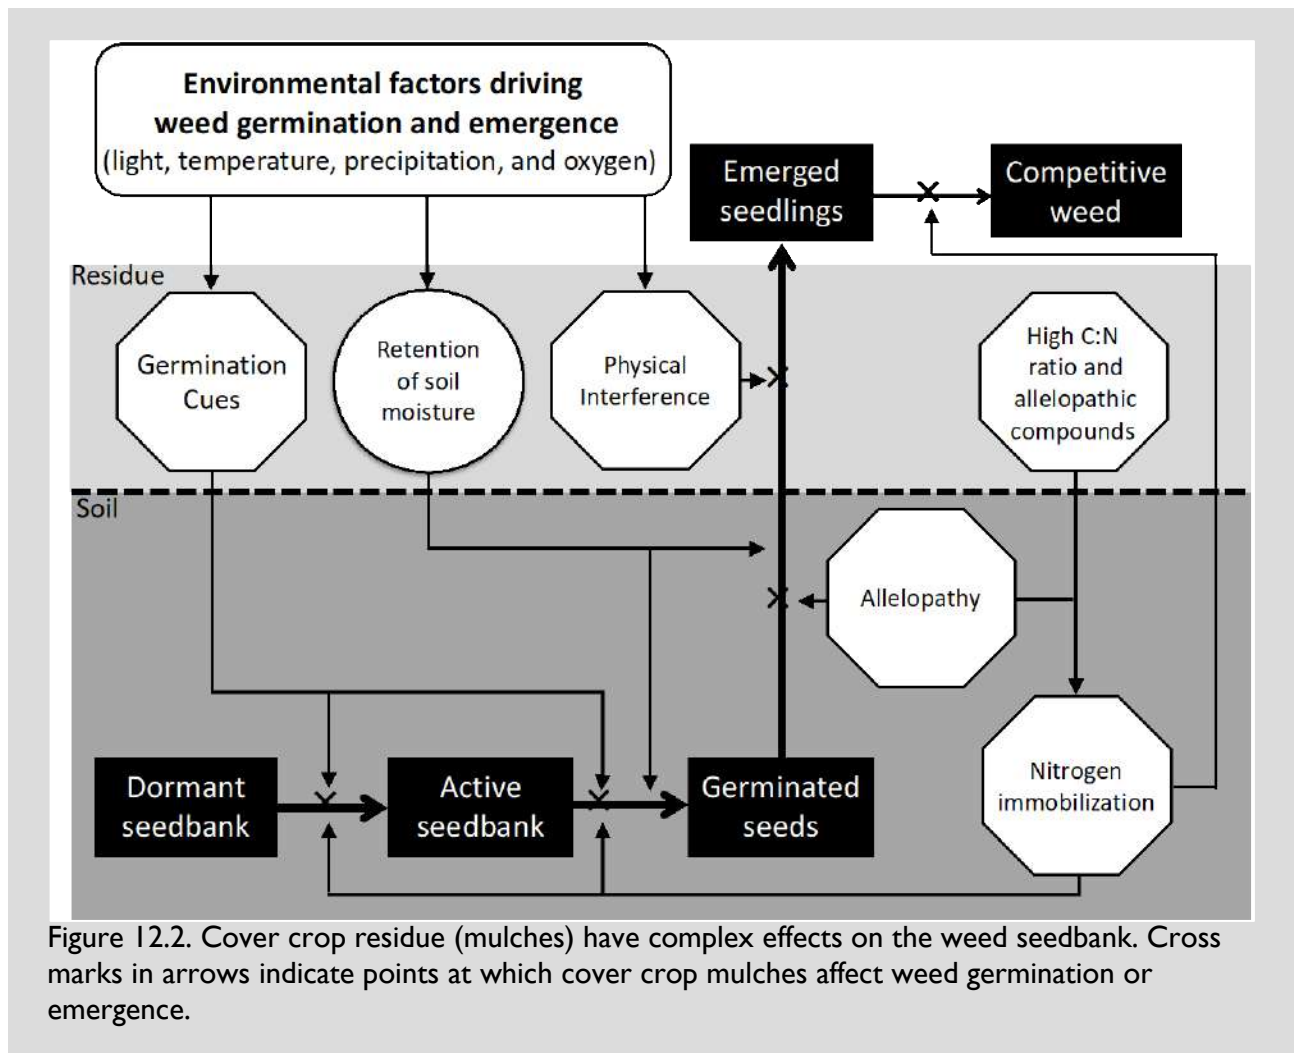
Environmental factors driving weed germination and emergence
(light, temperature, precipitation, and oxygen)

Emerged seedlings

Competitive weed

Residue

Germination Cues

Retention of soil moisture

Physical Interference

High C:N ratio and allelopathic compounds

Soil

Allelopathy

Nitrogen immobilization

Dormant seedbank

Active seedbank

Germinated seeds

Figure 12.2. Cover crop residue (mulches) have complex effects on the weed seedbank. Cross marks in arrows indicate points at which cover crop mulches affect weed germination or emergence.